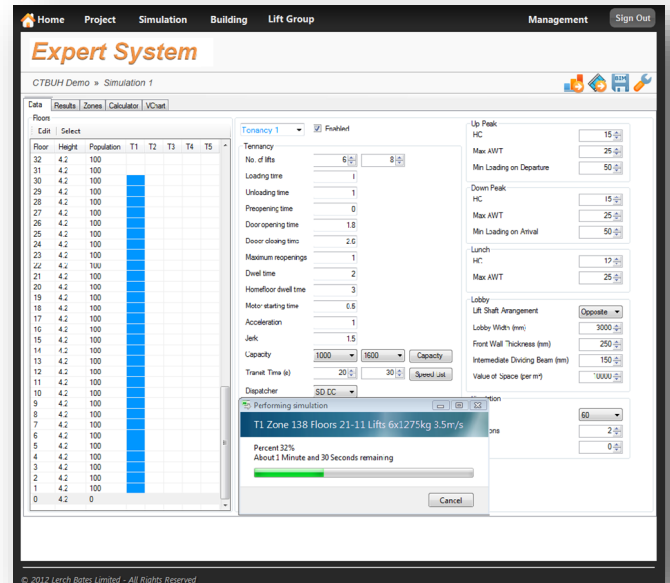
Home Project Simulation Building Lift Group Management Sign Out

Expert System

CTBUH Demo » Simulation 1

Data Results Zones Calculator VChart

Floors
Edit Select

| Floor | Height | Population | T1 | T2 | T3 | T4 | T5 |
|---|---|---|---|---|---|---|---|
| 32 | 4.2 | 100 | | | | | |
| 31 | 4.2 | 100 | | | | | |
| 30 | 4.2 | 100 | | | | | |
| 29 | 4.2 | 100 | | | | | |
| 28 | 4.2 | 100 | | | | | |
| 27 | 4.2 | 100 | | | | | |
| 26 | 4.2 | 100 | | | | | |
| 25 | 4.2 | 100 | | | | | |
| 24 | 4.2 | 100 | | | | | |
| 23 | 4.2 | 100 | | | | | |
| 22 | 4.2 | 100 | | | | | |
| 21 | 4.2 | 100 | | | | | |
| 20 | 4.2 | 100 | | | | | |
| 19 | 4.2 | 100 | | | | | |
| 18 | 4.2 | 100 | | | | | |
| 17 | 4.2 | 100 | | | | | |
| 16 | 4.2 | 100 | | | | | |
| 15 | 4.2 | 100 | | | | | |
| 14 | 4.2 | 100 | | | | | |
| 13 | 4.2 | 100 | | | | | |
| 12 | 4.2 | 100 | | | | | |
| 11 | 4.2 | 100 | | | | | |
| 10 | 4.2 | 100 | | | | | |
| 9 | 4.2 | 100 | | | | | |
| 8 | 4.2 | 100 | | | | | |
| 7 | 4.2 | 100 | | | | | |
| 6 | 4.2 | 100 | | | | | |
| 5 | 4.2 | 100 | | | | | |
| 4 | 4.2 | 100 | | | | | |
| 3 | 4.2 | 100 | | | | | |
| 2 | 4.2 | 100 | | | | | |
| 1 | 4.2 | 100 | | | | | |
| 0 | 4.2 | 0 | | | | | |

Tenancy 1 Enabled
Tenancy
No. of lifts 6 8
Loading time 1
Unloading time 1
Preopening time 0
Door opening time 1.8
Door closing time 2.6
Maximum reopenings 1
Dwell time 2
Homefloor dwell time 3
Motor starting time 0.5
Acceleration 1
Jerk 1.5
Capacity 1000 1600 Capacity
Transit Time (s) 20 30 Speed List
Dispatcher SD DC

Up Peak
HC 15
Max AWT 25
Min Loading on Departure 50
Down Peak
HC 15
Max AWT 25
Min Loading on Arrival 50
Lunch
HC 12
Max AWT 25
Lobby
Lift Shaft Arrangement Opposite
Lobby Width (mm) 3000
Front Wall Thickness (mm) 250
Intermediate Dividing Beam (mm) 150
Value of Space (per m²) 10000
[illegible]tion
60
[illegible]ons 2
0

Performing simulation
T1 Zone 138 Floors 21-11 Lifts 6x1275kg 3.5m/s
Percent 32%
About 1 Minute and 30 Seconds remaining
Cancel

© 2012 Lerch Bates Limited - All Rights Reserved